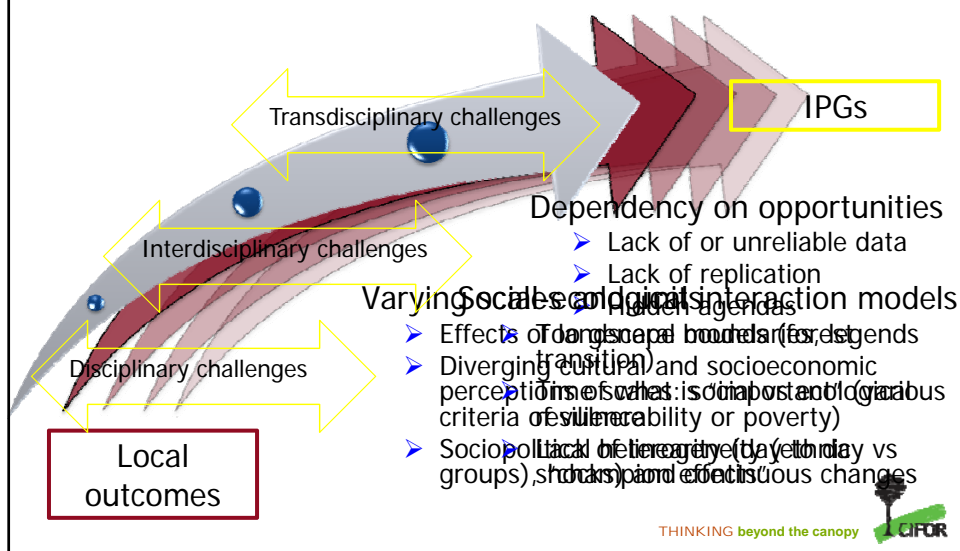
Transdisciplinary challenges

IPGs

Dependency on opportunities

Lack of or unreliable data

Lack of replication

Hidden agendas

Interdisciplinary challenges

Varying scales of analysis

Social-ecological interaction models

Effects of landscape boundaries, legends

Toy models (forest transition)

Diverging cultural and socioeconomic perceptions of what is "important" (various criteria of vulnerability or poverty)

Time scales: social and ecological resilience

Sociopolitical heterogeneity (by ethnic groups), "chaos" and efficiency

Lack of linearity (day to day vs shocks) and continuous changes

Disciplinary challenges

Local outcomes

THINKING beyond the canopy

CIFOR